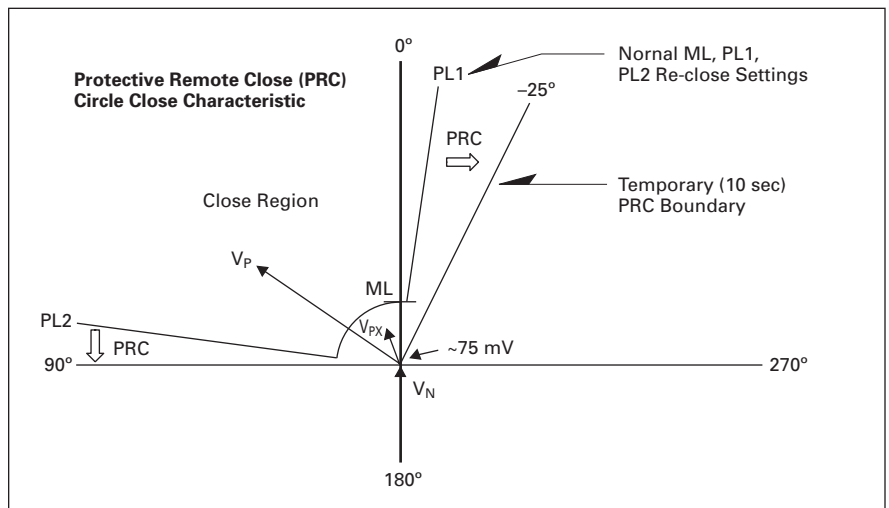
Protective Remote Close (PRC)
Circle Close Characteristic

0°

PL1

Nornal ML, PL1, PL2 Re-close Settings

–25°

PRC

Temporary (10 sec) PRC Boundary

Close Region

$V_P$

ML

$V_{PX}$

PL2

PRC

~75 mV

90°

270°

$V_N$

180°